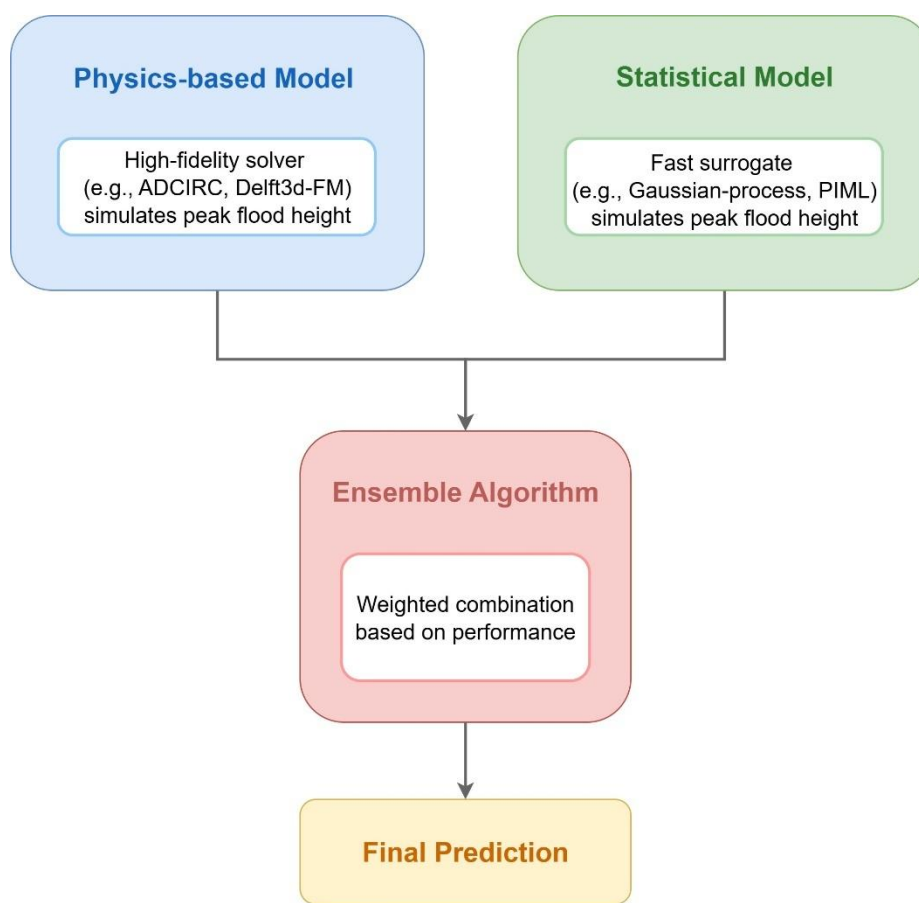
Physics-based Model

High-fidelity solver (e.g., ADCIRC, Delft3d-FM) simulates peak flood height

Statistical Model

Fast surrogate (e.g., Gaussian-process, PIML) simulates peak flood height

Ensemble Algorithm

Weighted combination based on performance

Final Prediction